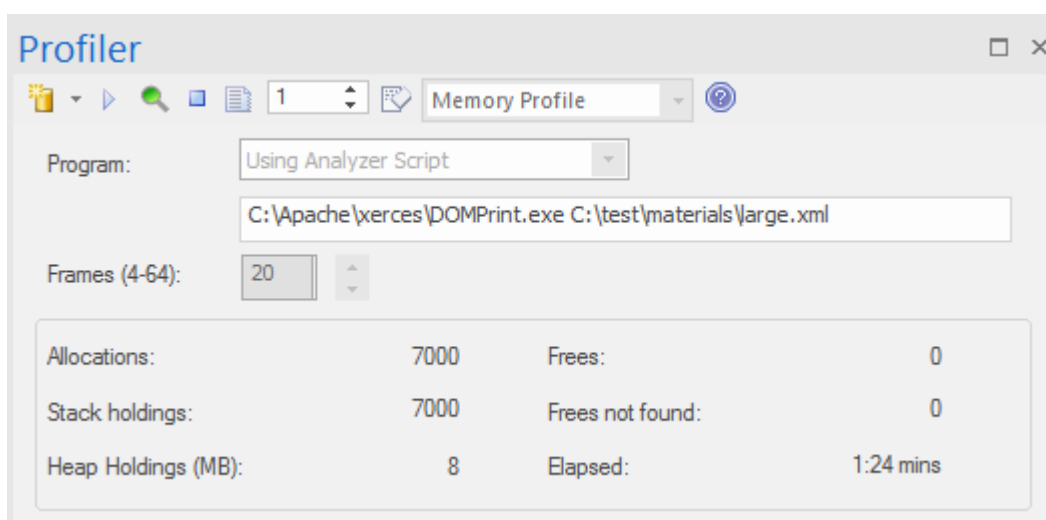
Profiler

1

Memory Profile

Program: Using Analyzer Script

C:\Apache\xerces\DOMPrint.exe C:\test\materials\large.xml

Frames (4-64): 20

| | | | |
|---|---|---|---|
| Allocations: | 7000 | Frees: | 0 |
| Stack holdings: | 7000 | Frees not found: | 0 |
| Heap Holdings (MB): | 8 | Elapsed: | 1:24 mins |